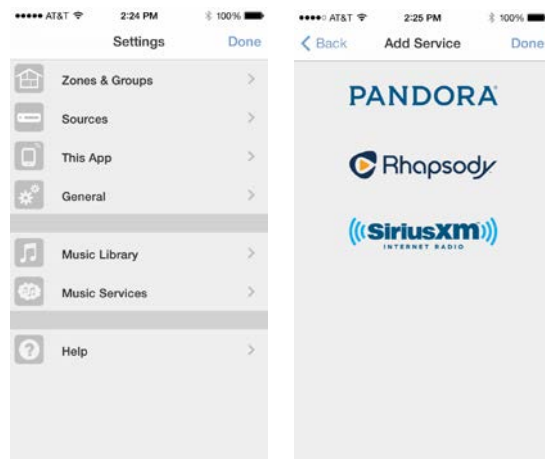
••••• AT&T 2:24 PM 100%

Settings Done

Zones & Groups

Sources

This App

General

Music Library

Music Services

Help

•••• AT&T 2:25 PM 100%

Back Add Service Done

PANDORA

Rhapsody

SiriusXM
INTERNET RADIO